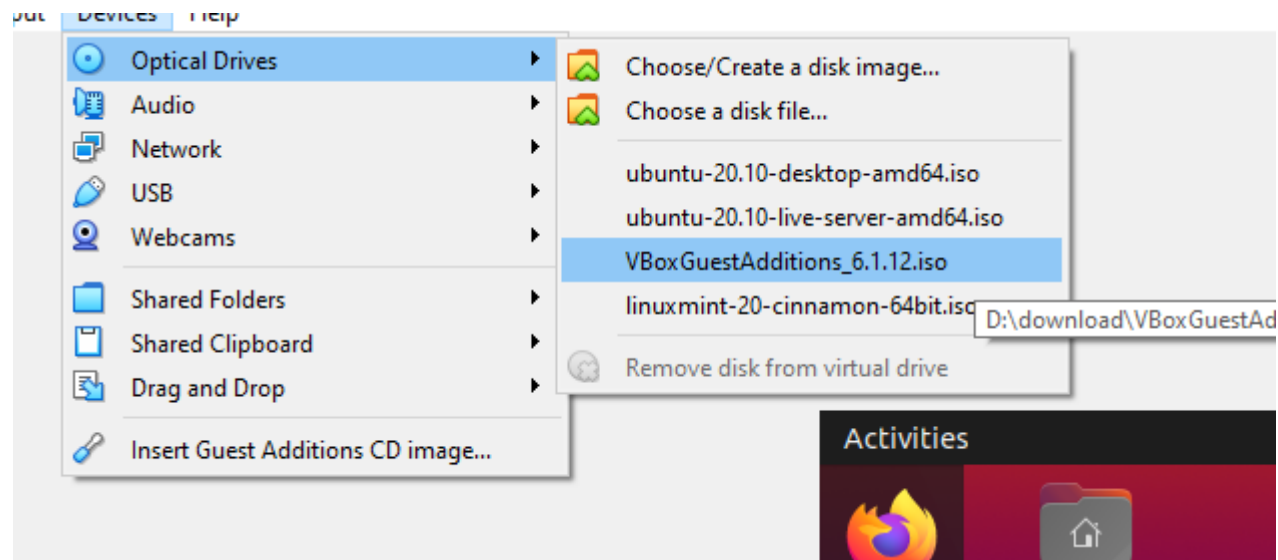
put Devices Help

Optical Drives
Audio
Network
USB
Webcams
Shared Folders
Shared Clipboard
Drag and Drop
Insert Guest Additions CD image...

Choose/Create a disk image...
Choose a disk file...
ubuntu-20.10-desktop-amd64.iso
ubuntu-20.10-live-server-amd64.iso
VBoxGuestAdditions_6.1.12.iso
linuxmint-20-cinnamon-64bit.iso
Remove disk from virtual drive

D:\download\VBoxGuestAd

Activities